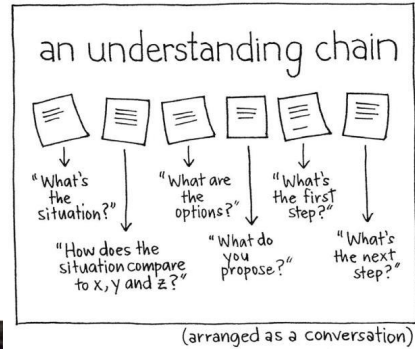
an understanding chain

"What's the situation?"

"How does the situation compare to x, y and z?"

"What are the options?"

"What do you propose?"

"What's the first step?"

"What's the next step?"

(arranged as a conversation)